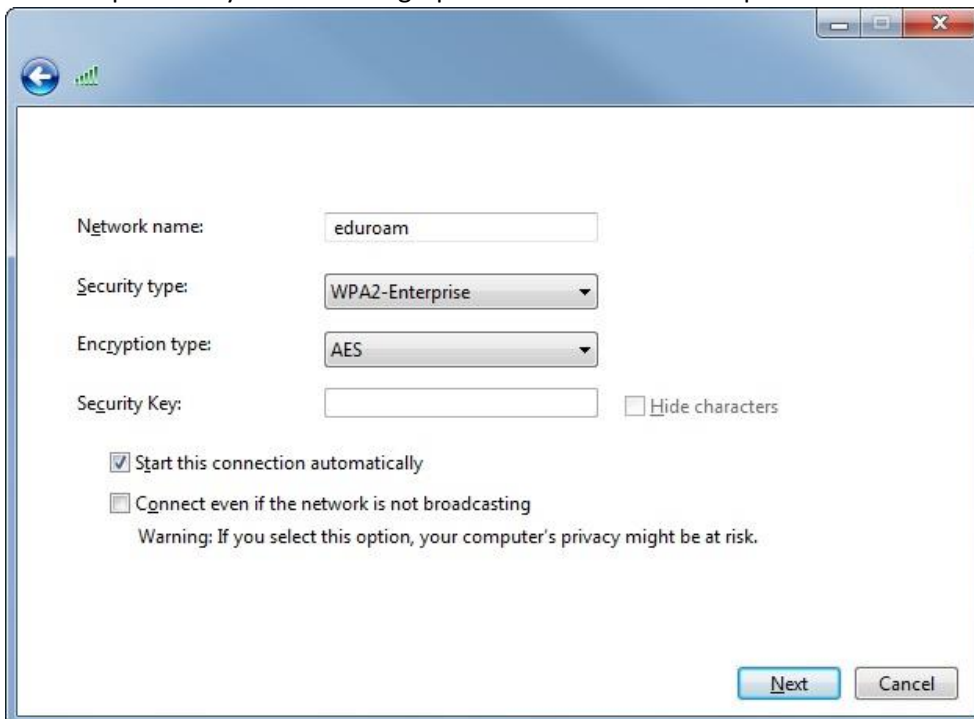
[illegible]

Network name: eduroam

Security type: WPA2-Enterprise

Encryption type: AES

Security Key:

Hide characters

Start this connection automatically

Connect even if the network is not broadcasting

Warning: If you select this option, your computer's privacy might be at risk.

Next

Cancel